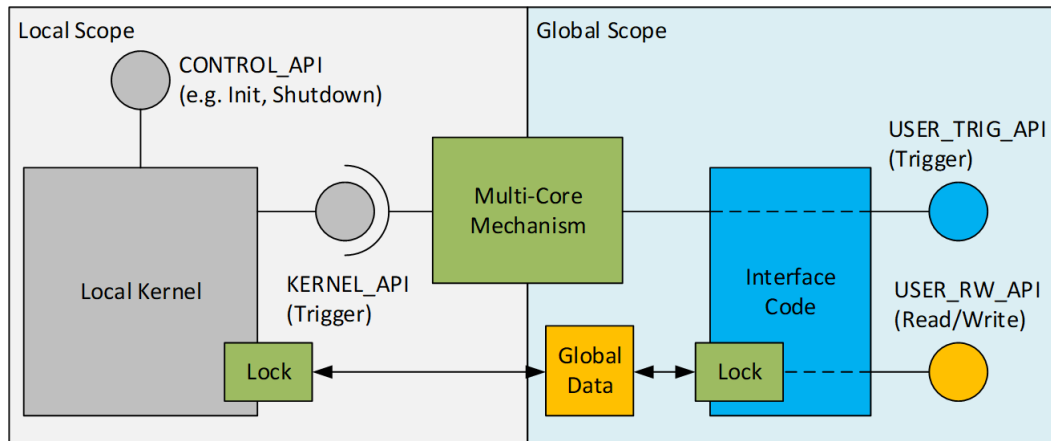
Local Scope

CONTROL_API
(e.g. Init, Shutdown)

Local Kernel

Lock

KERNEL_API
(Trigger)

Global Scope

Multi-Core Mechanism

Global Data

Interface Code

Lock

USER_TRIG_API
(Trigger)

USER_RW_API
(Read/Write)